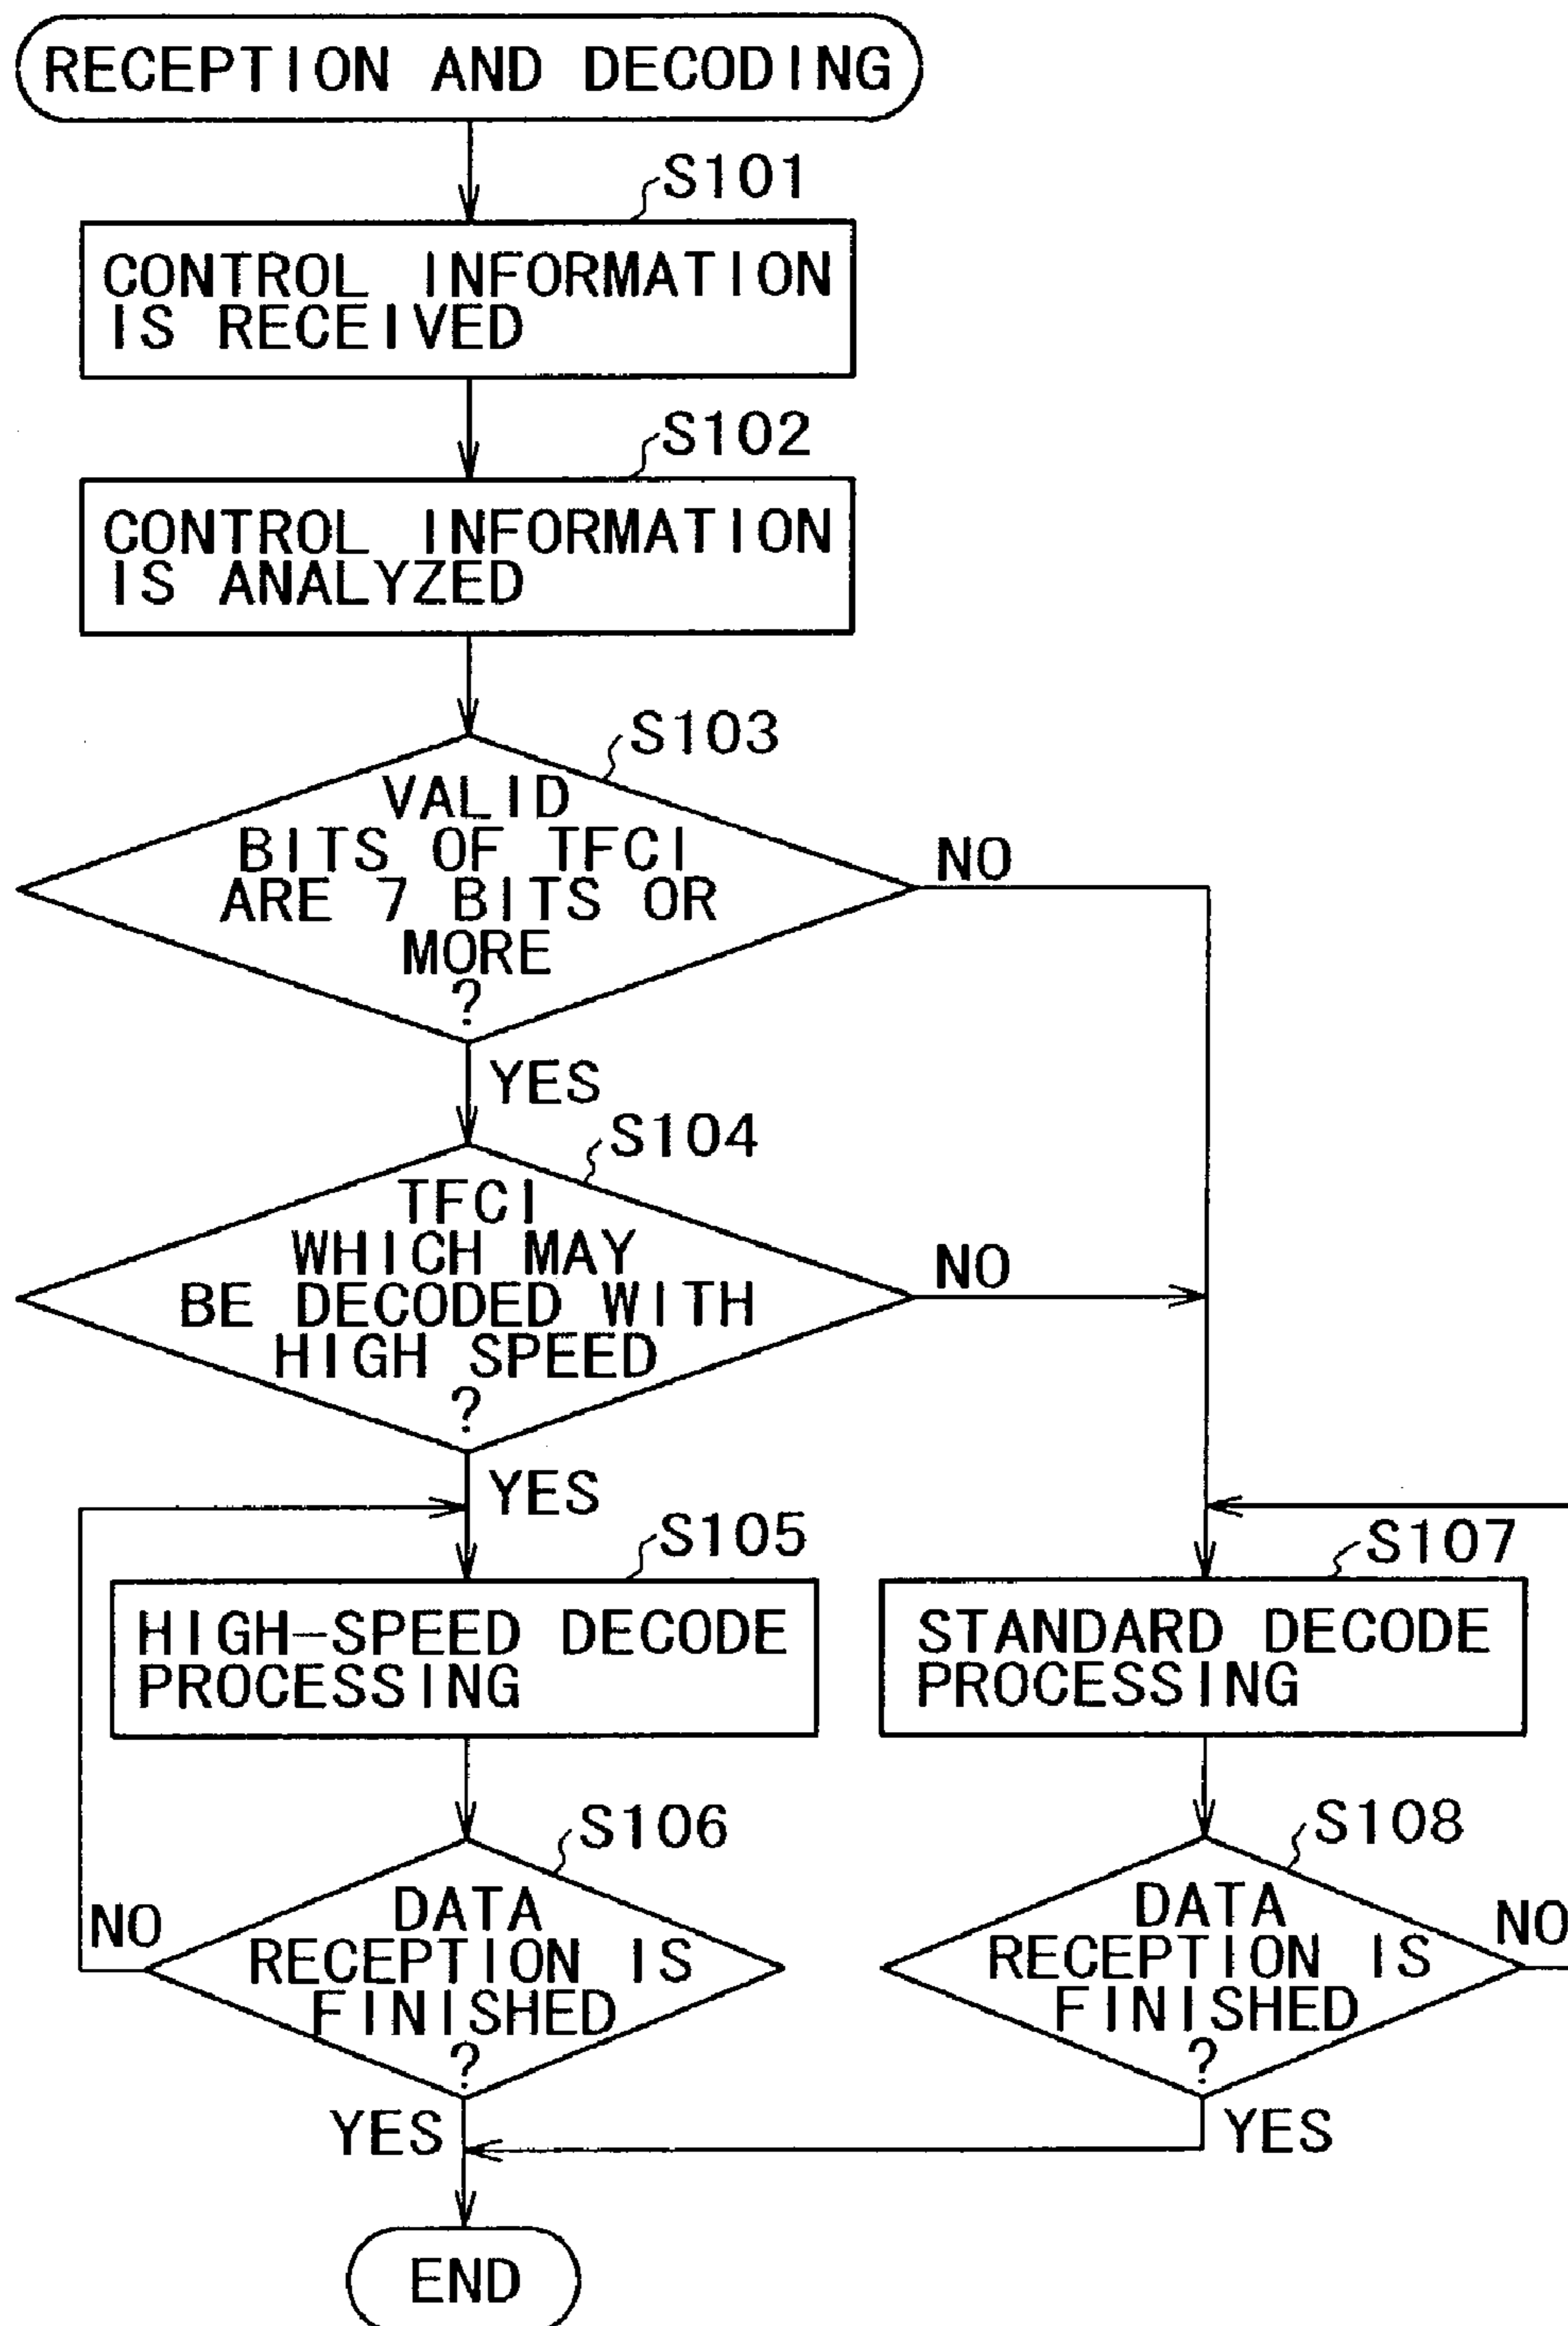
RECEPTION AND DECODING

S101
CONTROL INFORMATION IS RECEIVED

S102
CONTROL INFORMATION IS ANALYZED

S103
VALID BITS OF TFCI ARE 7 BITS OR MORE ?

NO

YES

S104
TFCI WHICH MAY BE DECODED WITH HIGH SPEED ?

NO

YES

S105
HIGH-SPEED DECODE PROCESSING

S107
STANDARD DECODE PROCESSING

S106
NO
DATA RECEPTION IS FINISHED ?

S108
DATA RECEPTION IS FINISHED ?
NO

YES

YES

END